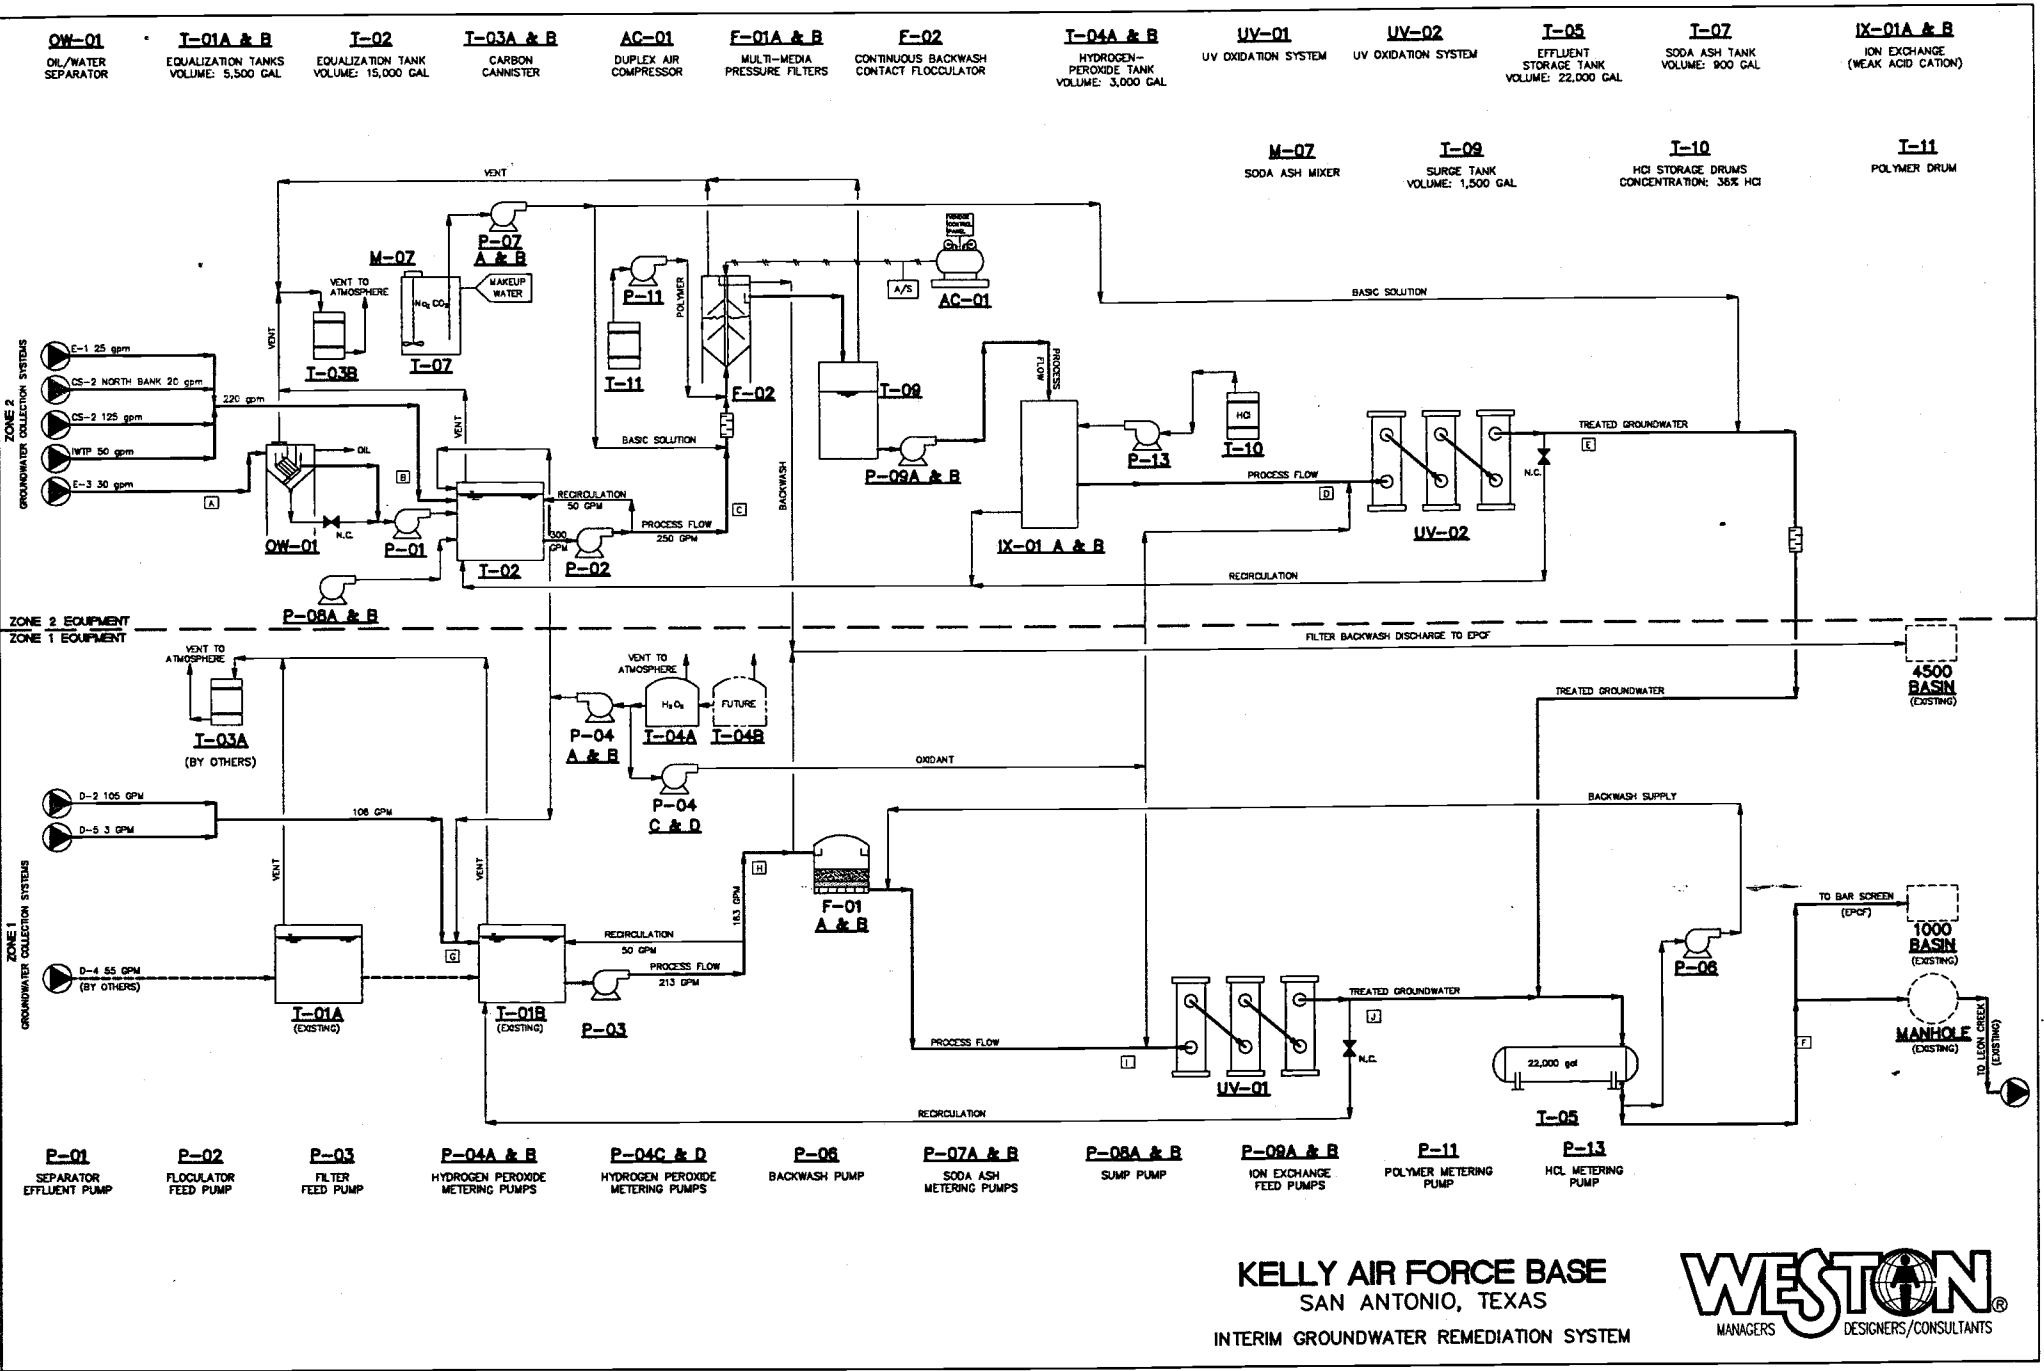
OW-01
OIL/WATER SEPARATOR

T-01A & B
EQUALIZATION TANKS VOLUME: 5,500 GAL

T-02
EQUALIZATION TANK VOLUME: 15,000 GAL

T-03A & B
CARBON CANNISTER

AC-01
DUPLEX AIR COMPRESSOR

F-01A & B
MULTI-MEDIA PRESSURE FILTERS

F-02
CONTINUOUS BACKWASH CONTACT FLOCCULATOR

T-04A & B
HYDROGEN-PEROXIDE TANK VOLUME: 3,000 GAL

UV-01
UV OXIDATION SYSTEM

UV-02
UV OXIDATION SYSTEM

T-05
EFFLUENT STORAGE TANK VOLUME: 22,000 GAL

T-07
SODA ASH TANK VOLUME: 900 GAL

IX-01A & B
ION EXCHANGE (WEAK ACID CATION)

M-07
SODA ASH MIXER

T-09
SURGE TANK VOLUME: 1,500 GAL

T-10
HCl STORAGE DRUMS CONCENTRATION: 36% HCl

T-11
POLYMER DRUM

VENT
P-07 A & B
M-07
VENT TO ATMOSPHERE
MAKEUP WATER
$Na_2CO_3$
T-03B
T-07
VENT
P-11
T-11
POLYMER
F-02
A/S
AC-01
BASIC SOLUTION
T-09
P-09A & B
PROCESS FLOW
IX-01 A & B
P-13
HCl
T-10
PROCESS FLOW
D
UV-02
TREATED GROUNDWATER
E
N.C.
RECIRCULATION

ZONE 2 GROUNDWATER COLLECTION SYSTEMS
E-1 25 gpm
CS-2 NORTH BANK 20 gpm
CS-2 125 gpm
IWTP 50 gpm
E-3 30 gpm
220 gpm
A
OIL
B
VENT
OW-01
N.C.
P-01
RECIRCULATION 50 GPM
PROCESS FLOW 250 GPM
300 GPM
T-02
P-02
C
BASIC SOLUTION
BACKWASH
P-08A & B

ZONE 2 EQUIPMENT
ZONE 1 EQUIPMENT
FILTER BACKWASH DISCHARGE TO EPCF
4500 BASIN (EXISTING)
VENT TO ATMOSPHERE
T-03A
(BY OTHERS)
VENT TO ATMOSPHERE
$H_2O_2$
FUTURE
P-04 A & B
T-04A
T-04B
OXIDANT
P-04 C & D
TREATED GROUNDWATER
BACKWASH SUPPLY

ZONE 1 GROUNDWATER COLLECTION SYSTEMS
D-2 105 GPM
D-5 3 GPM
108 GPM
VENT
VENT
H
163 GPM
F-01 A & B
TO BAR SCREEN (EPCF)
1000 BASIN (EXISTING)
D-4 55 GPM (BY OTHERS)
G
RECIRCULATION 50 GPM
PROCESS FLOW 213 GPM
P-06
T-01A (EXISTING)
T-01B (EXISTING)
P-03
TREATED GROUNDWATER
J
MANHOLE (EXISTING)
TO LEON CREEK (EXISTING)
PROCESS FLOW
I
N.C.
22,000 gal
F
UV-01
RECIRCULATION
T-05

P-01
SEPARATOR EFFLUENT PUMP

P-02
FLOCULATOR FEED PUMP

P-03
FILTER FEED PUMP

P-04A & B
HYDROGEN PEROXIDE METERING PUMPS

P-04C & D
HYDROGEN PEROXIDE METERING PUMPS

P-06
BACKWASH PUMP

P-07A & B
SODA ASH METERING PUMPS

P-08A & B
SUMP PUMP

P-09A & B
ION EXCHANGE FEED PUMPS

P-11
POLYMER METERING PUMP

P-13
HCL METERING PUMP

KELLY AIR FORCE BASE
SAN ANTONIO, TEXAS
INTERIM GROUNDWATER REMEDIATION SYSTEM

WESTON®
MANAGERS DESIGNERS/CONSULTANTS